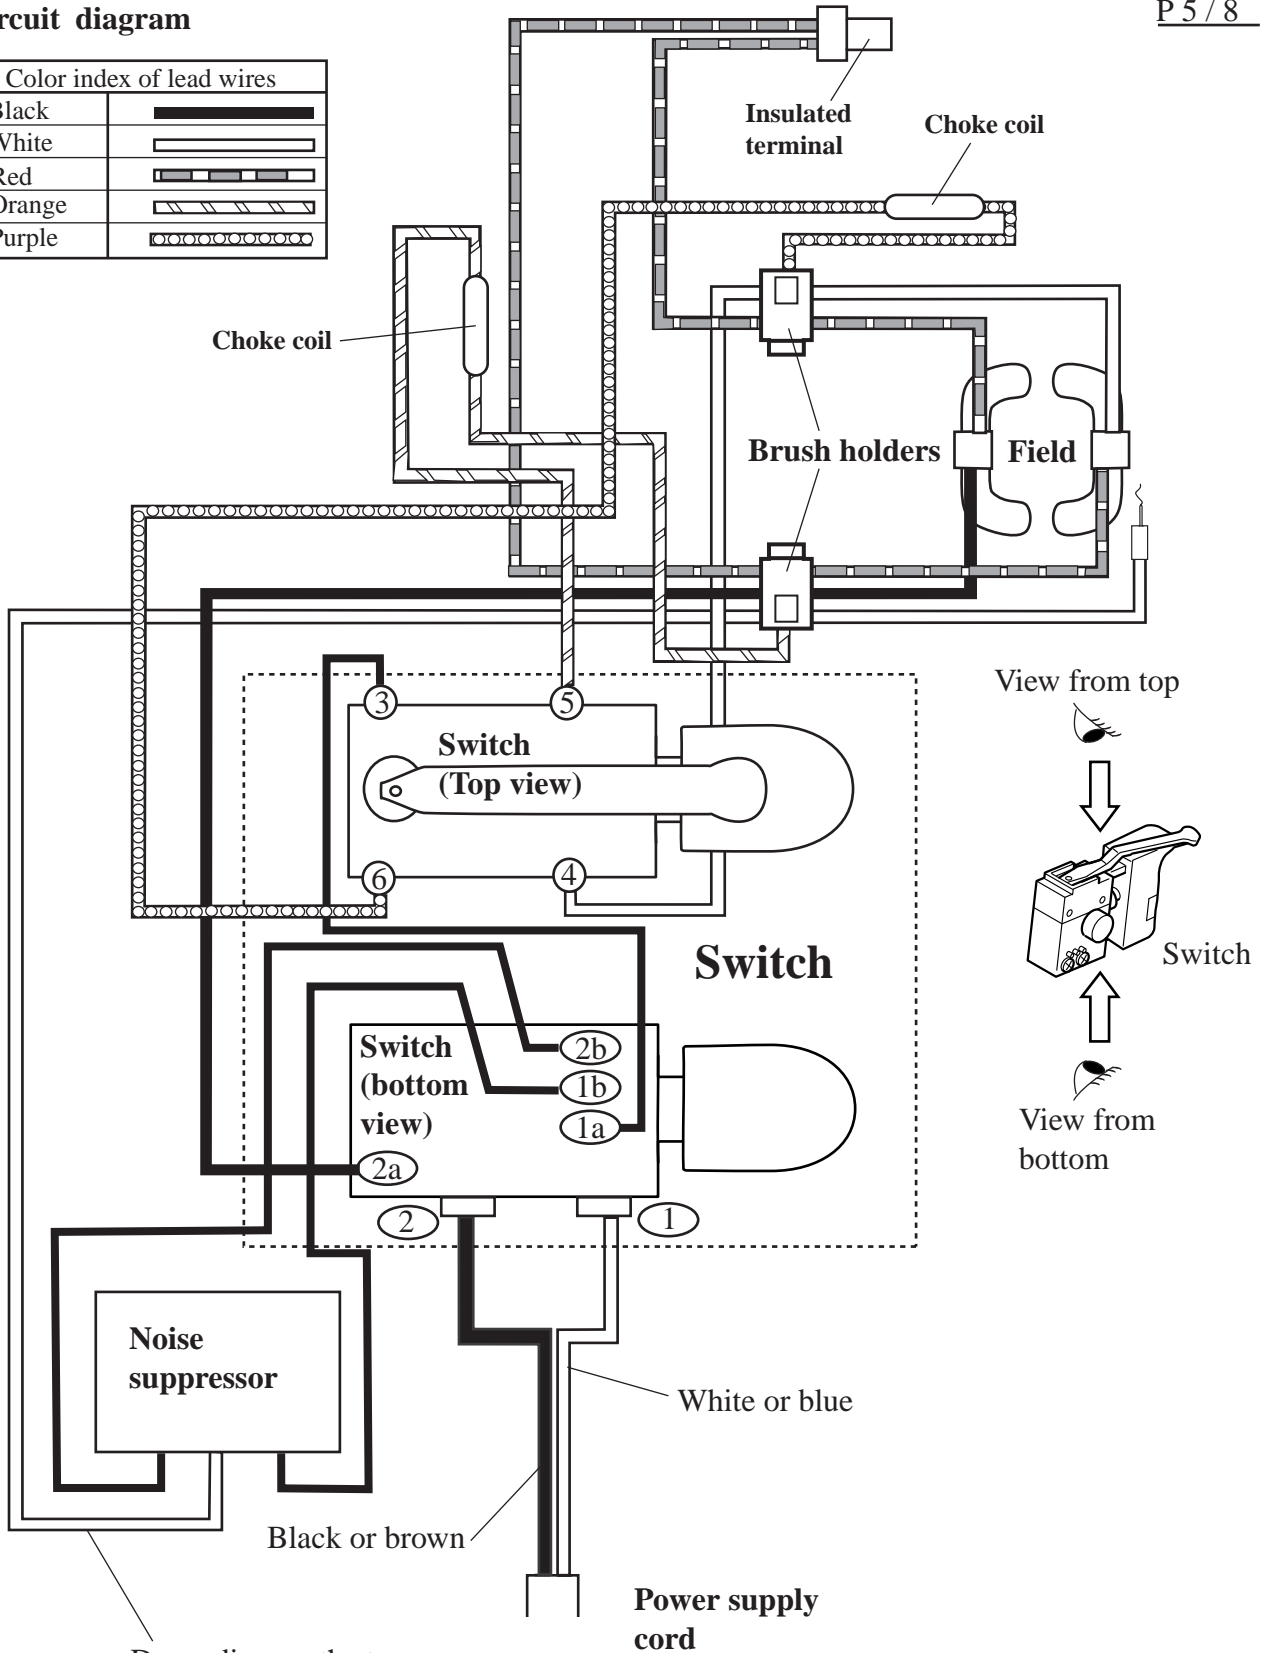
rcuit diagram

P 5 / 8

| Color index of lead wires | |
|---|---|
| Black | |
| White | |
| Red | |
| Orange | |
| Purple | |

Insulated terminal

Choke coil

Choke coil

Brush holders

Field

View from top

3

5

Switch (Top view)

6

4

Switch

Switch

Switch (bottom view)

2b

1b

1a

2a

2

1

View from bottom

Noise suppressor

White or blue

Black or brown

Power supply cord

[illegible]